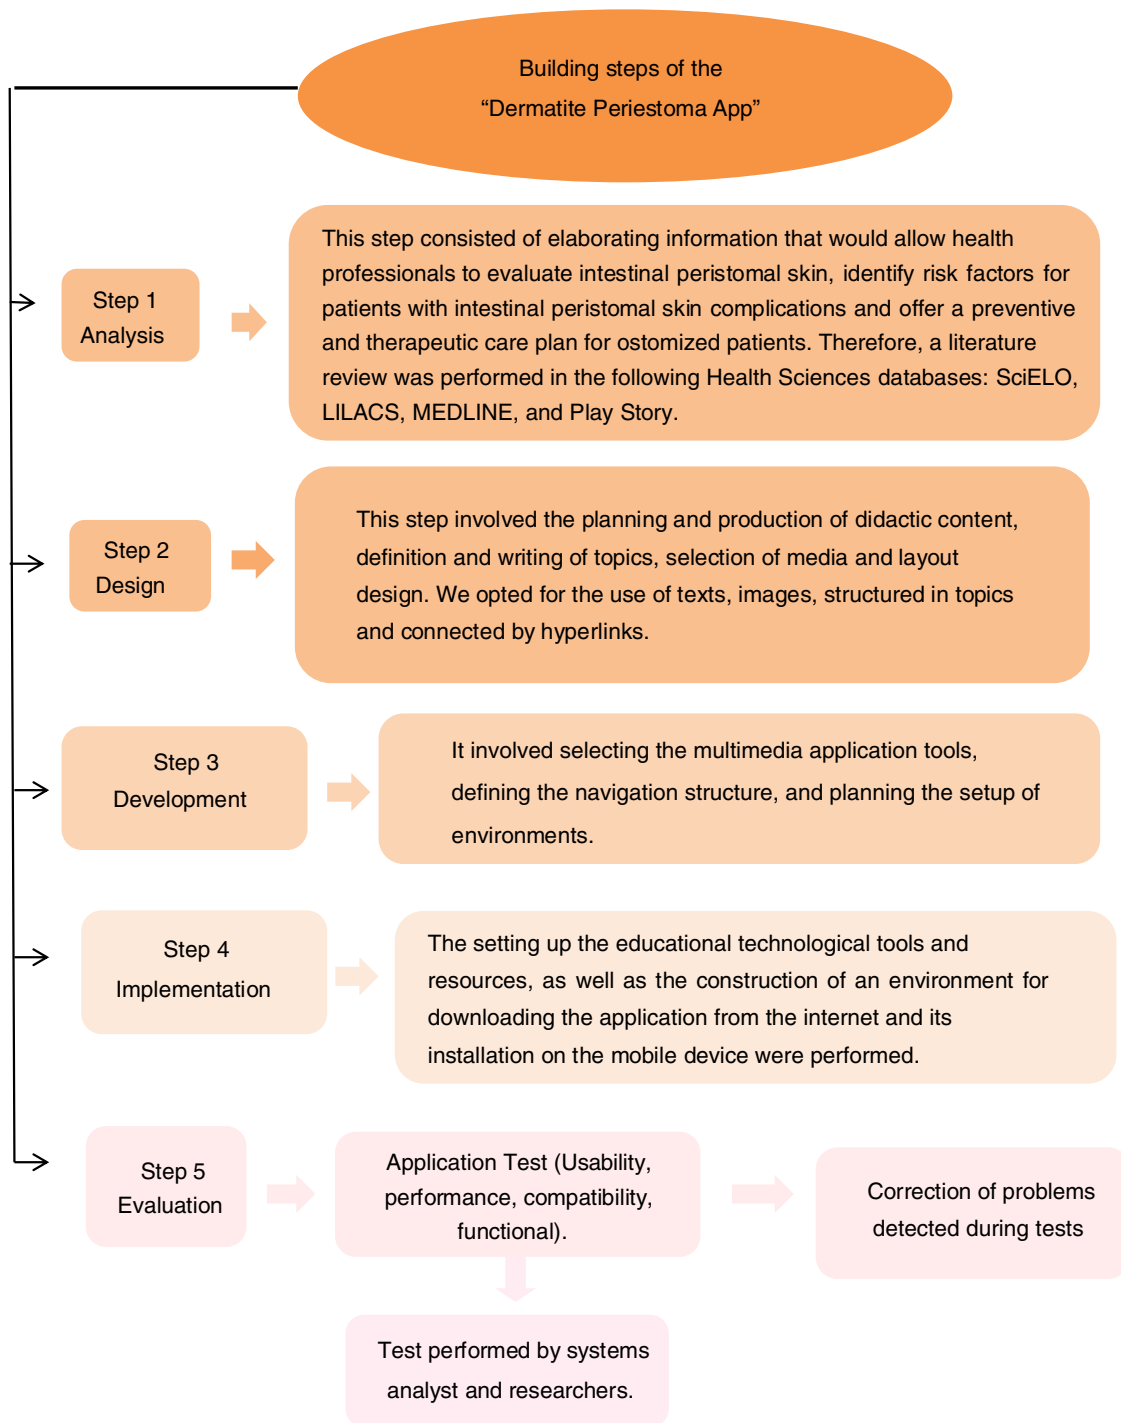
Building steps of the
“Dermatite Periestoma App”

Step 1
Analysis

This step consisted of elaborating information that would allow health professionals to evaluate intestinal peristomal skin, identify risk factors for patients with intestinal peristomal skin complications and offer a preventive and therapeutic care plan for ostomized patients. Therefore, a literature review was performed in the following Health Sciences databases: SciELO, LILACS, MEDLINE, and Play Story.

Step 2
Design

This step involved the planning and production of didactic content, definition and writing of topics, selection of media and layout design. We opted for the use of texts, images, structured in topics and connected by hyperlinks.

Step 3
Development

It involved selecting the multimedia application tools, defining the navigation structure, and planning the setup of environments.

Step 4
Implementation

The setting up the educational technological tools and resources, as well as the construction of an environment for downloading the application from the internet and its installation on the mobile device were performed.

Step 5
Evaluation

Application Test (Usability, performance, compatibility, functional).

Correction of problems detected during tests

Test performed by systems analyst and researchers.